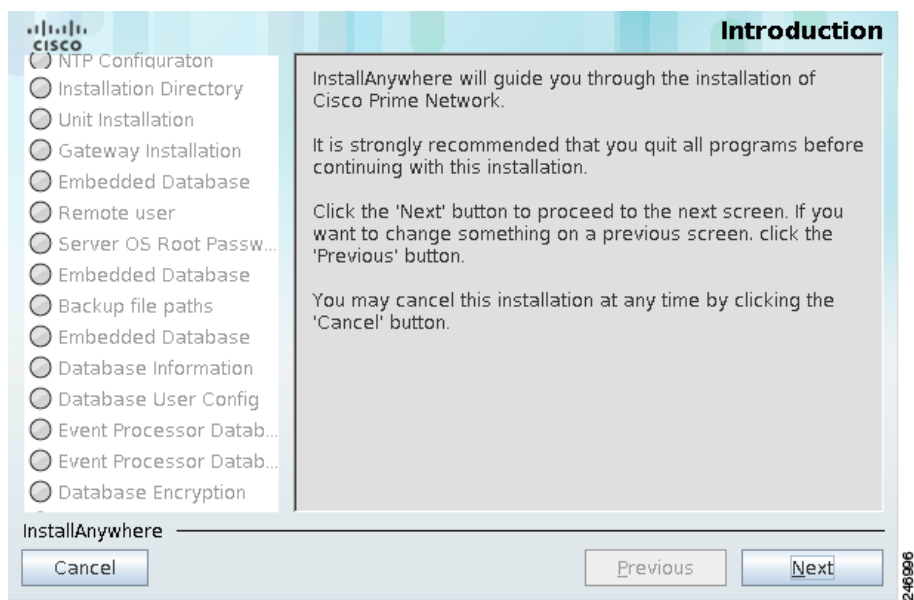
cisco

Introduction

NTP Configuraton
Installation Directory
Unit Installation
Gateway Installation
Embedded Database
Remote user
Server OS Root Passw...
Embedded Database
Backup file paths
Embedded Database
Database Information
Database User Config
Event Processor Datab...
Event Processor Datab...
Database Encryption

InstallAnywhere will guide you through the installation of Cisco Prime Network.

It is strongly recommended that you quit all programs before continuing with this installation.

Click the 'Next' button to proceed to the next screen. If you want to change something on a previous screen. click the 'Previous' button.

You may cancel this installation at any time by clicking the 'Cancel' button.

InstallAnywhere

Cancel

Previous

Next

246996